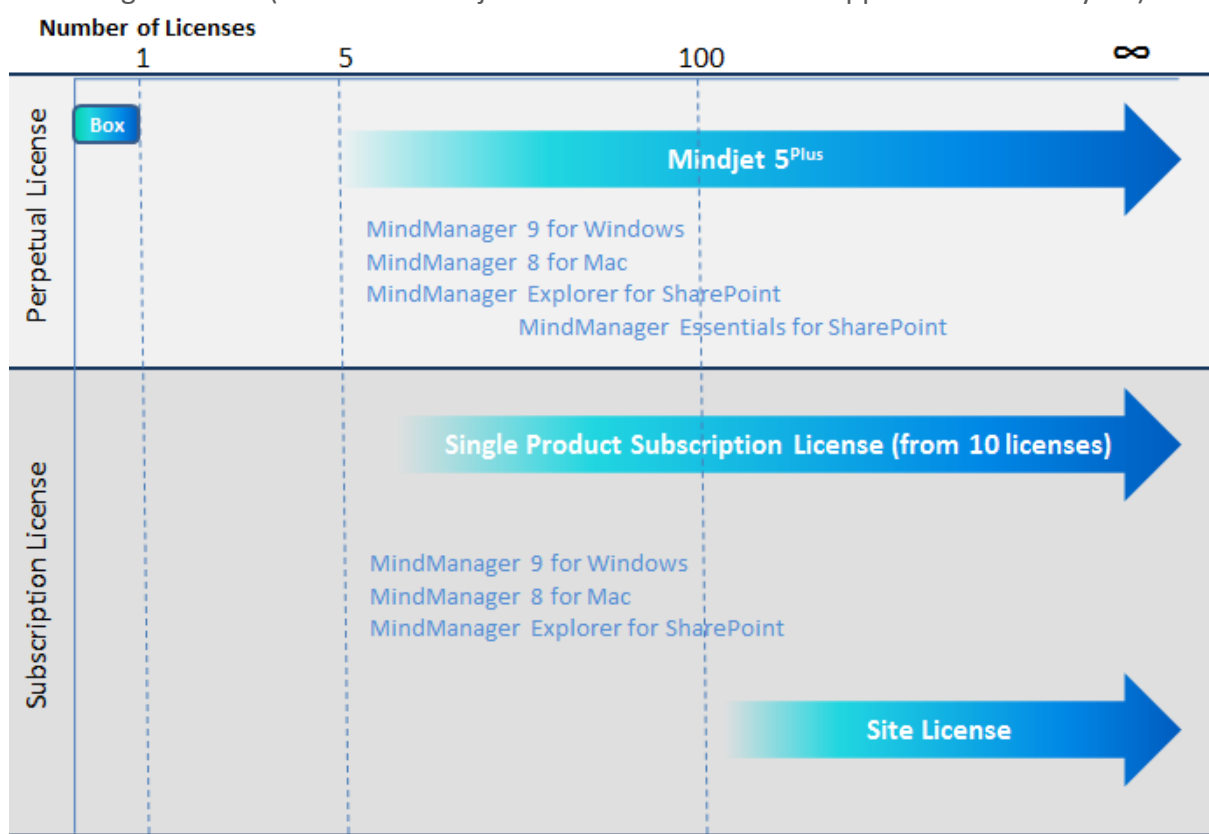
Number of Licenses
1
5
100
$\infty$

Perpetual License

Box

Mindjet 5$^{Plus}$

MindManager 9 for Windows
MindManager 8 for Mac
MindManager Explorer for SharePoint
MindManager Essentials for SharePoint

Subscription License

Single Product Subscription License (from 10 licenses)

MindManager 9 for Windows
MindManager 8 for Mac
MindManager Explorer for SharePoint

Site License